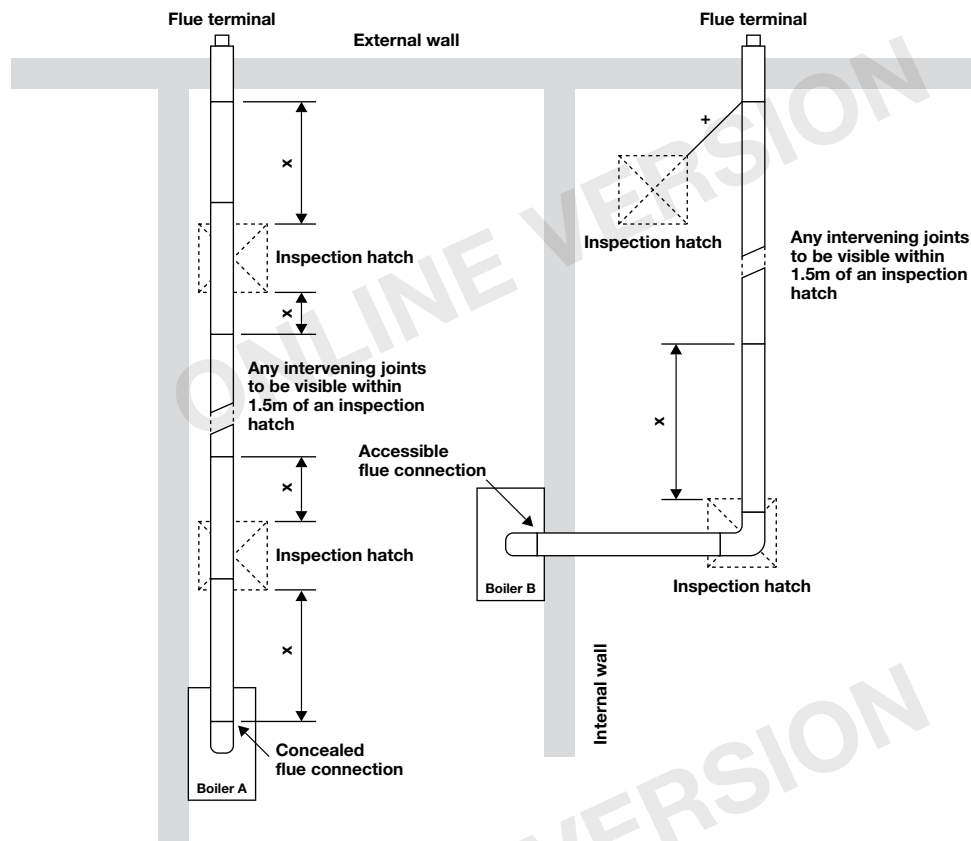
Flue terminal

External wall

Flue terminal

ONLINE VERSION

x

Inspection hatch

x

Any intervening joints to be visible within 1.5m of an inspection hatch

x

Inspection hatch

x

Boiler A

Concealed flue connection

+

Inspection hatch

Any intervening joints to be visible within 1.5m of an inspection hatch

x

Accessible flue connection

Boiler B

Inspection hatch

Internal wall

VERSION